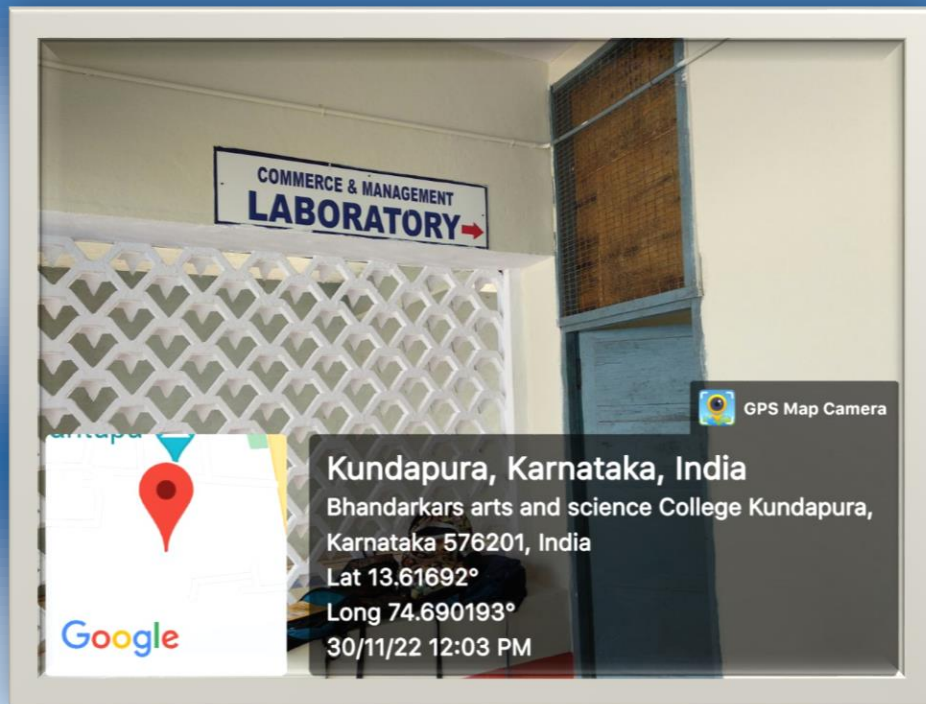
COMMERCE & MANAGEMENT
LABORATORY

GPS Map Camera

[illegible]

Google

Kundapura, Karnataka, India
Bhandarkars arts and science College Kundapura, Karnataka 576201, India
Lat 13.61692°
Long 74.690193°
30/11/22 12:03 PM